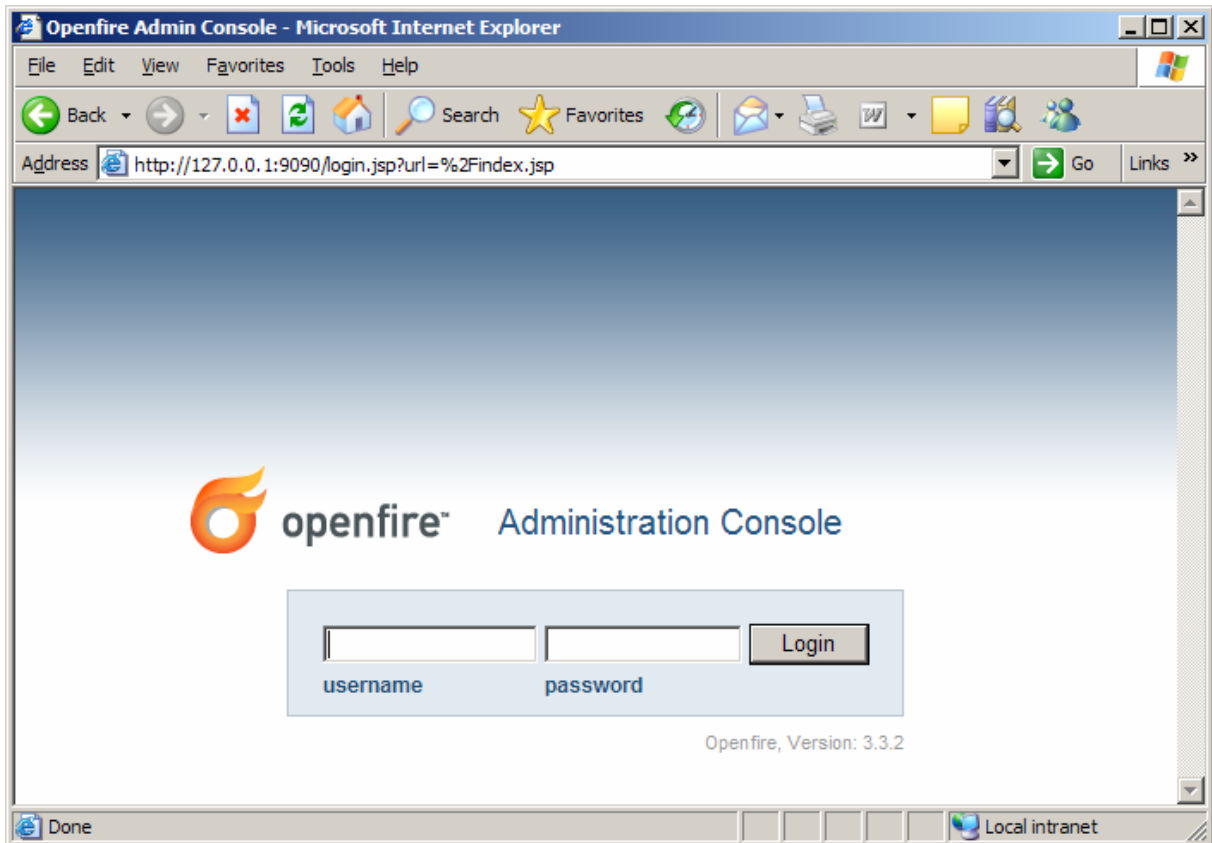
Openfire Admin Console - Microsoft Internet Explorer

File Edit View Favorites Tools Help

Back Search Favorites

Address http://127.0.0.1:9090/login.jsp?url=%2Findex.jsp Go Links »

openfire™ Administration Console

Login

username password

Openfire, Version: 3.3.2

Done Local intranet